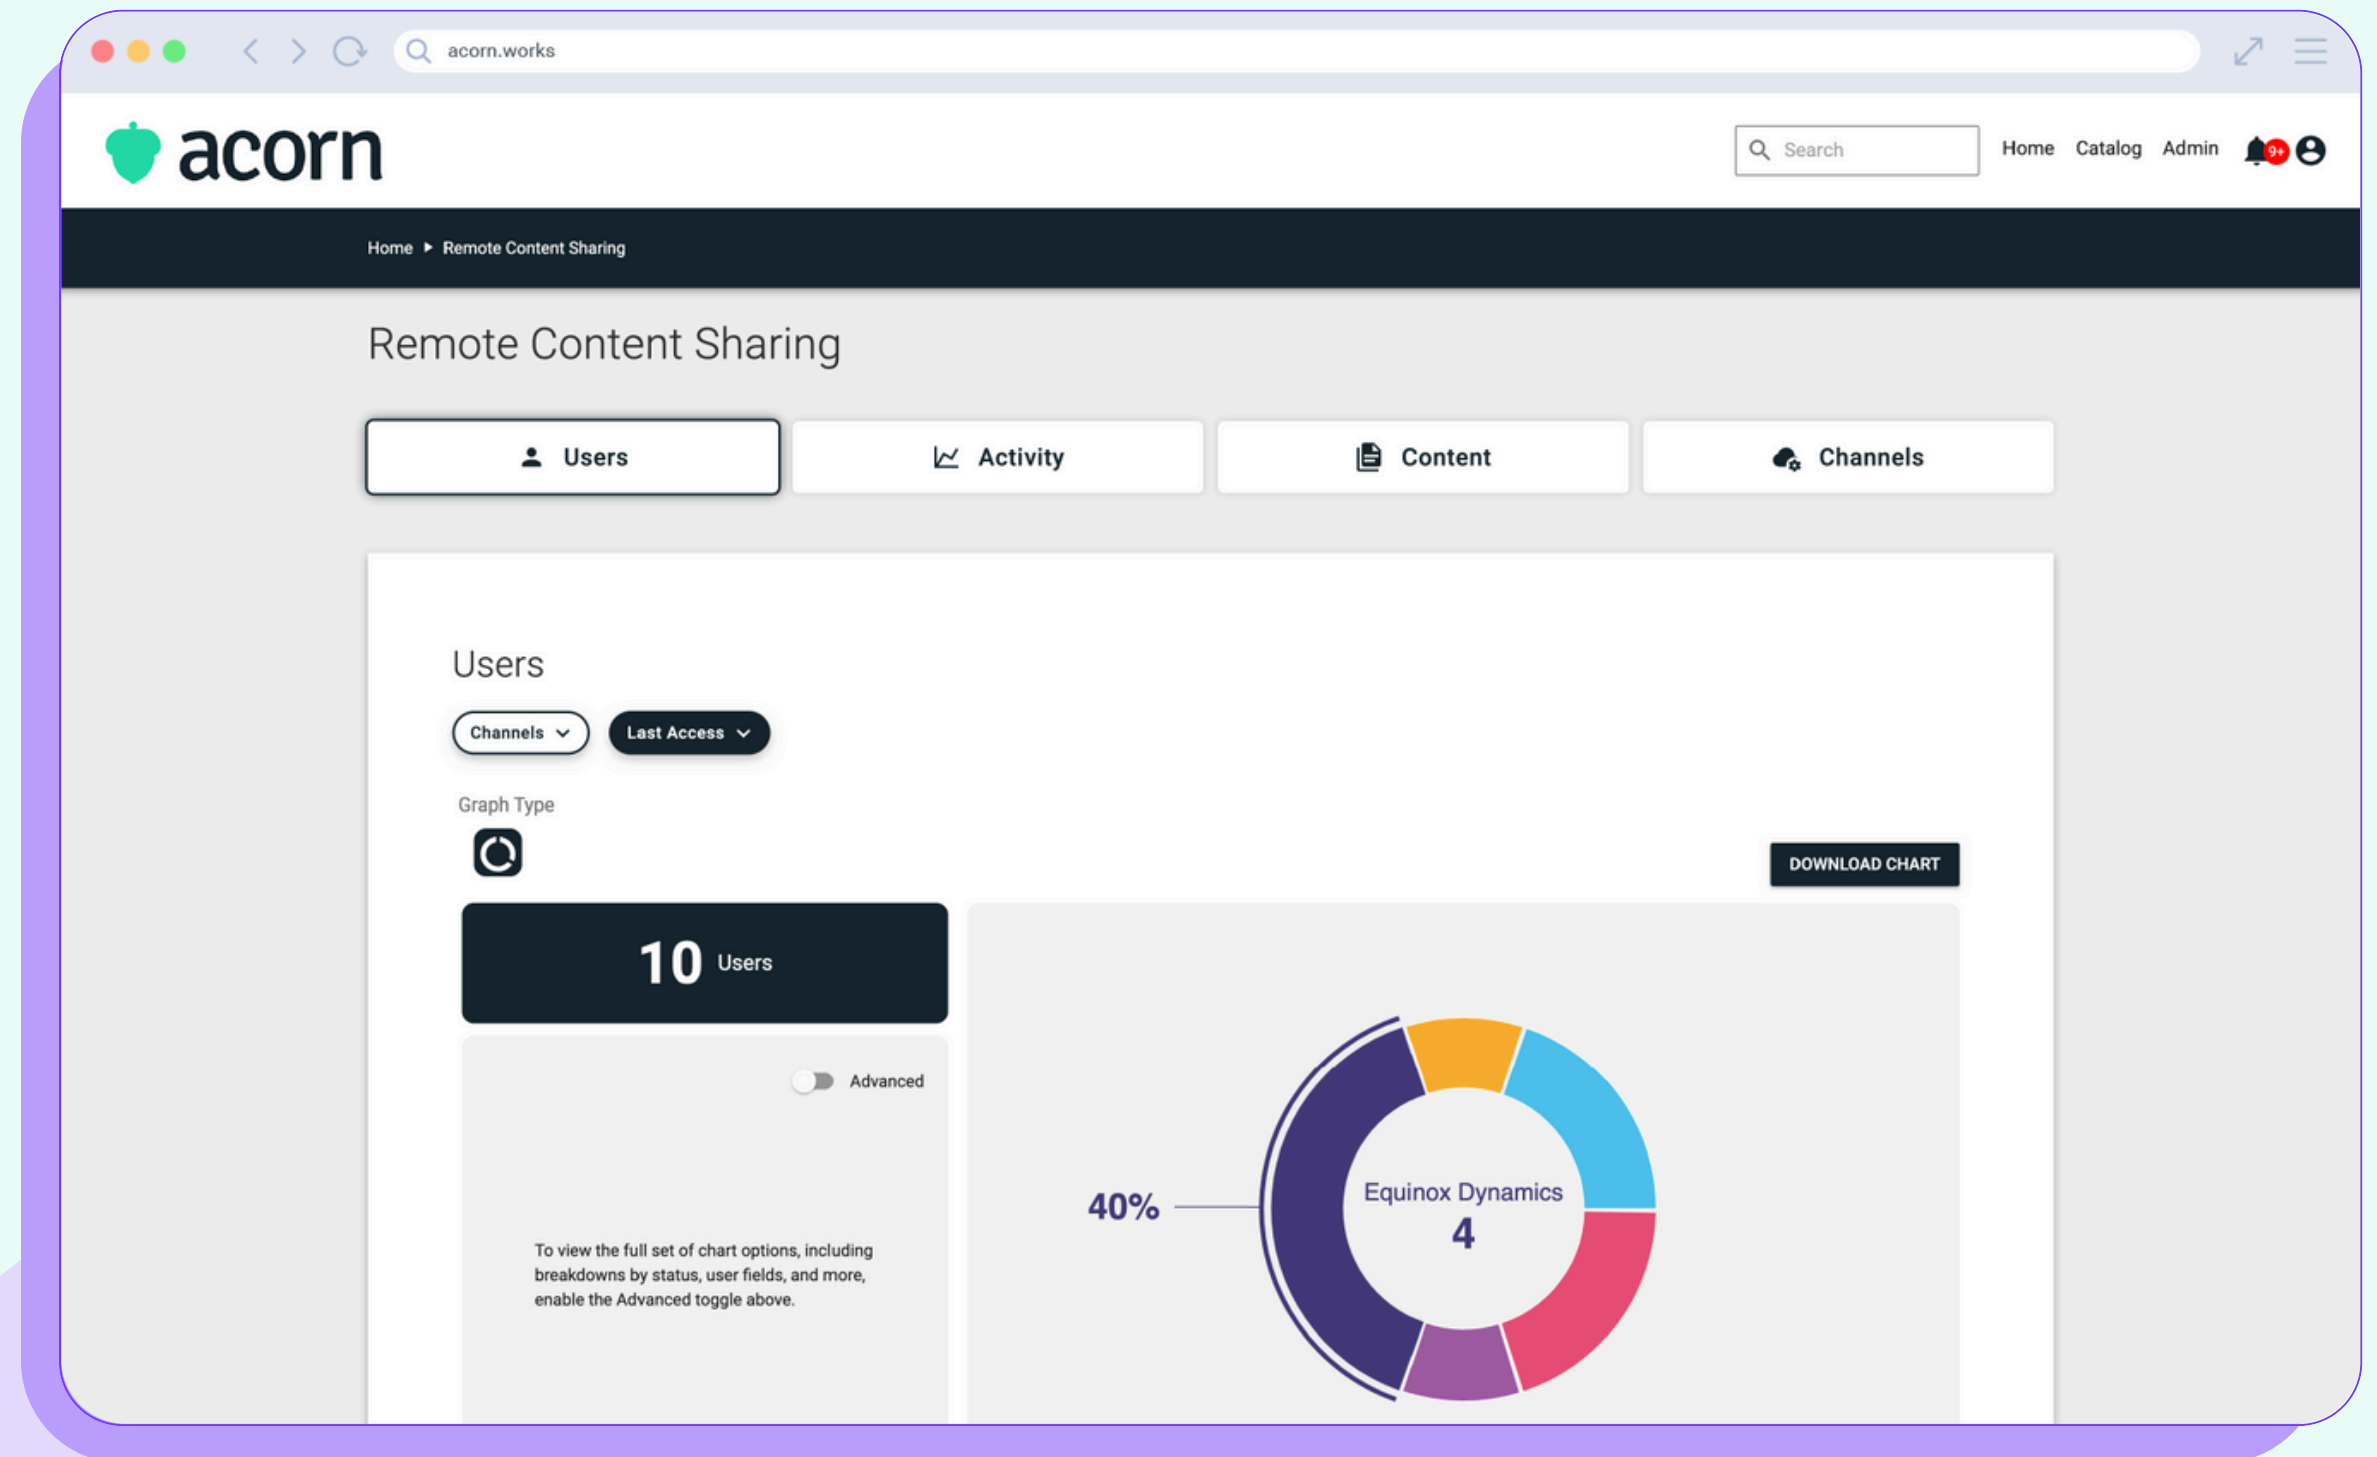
acorn.works

acorn

Search

Home Catalog Admin

9+

Home ▸ Remote Content Sharing

Remote Content Sharing

Users

Activity

Content

Channels

Users

Channels

Last Access

Graph Type

DOWNLOAD CHART

10 Users

Advanced

To view the full set of chart options, including breakdowns by status, user fields, and more, enable the Advanced toggle above.

40%

Equinox Dynamics
4